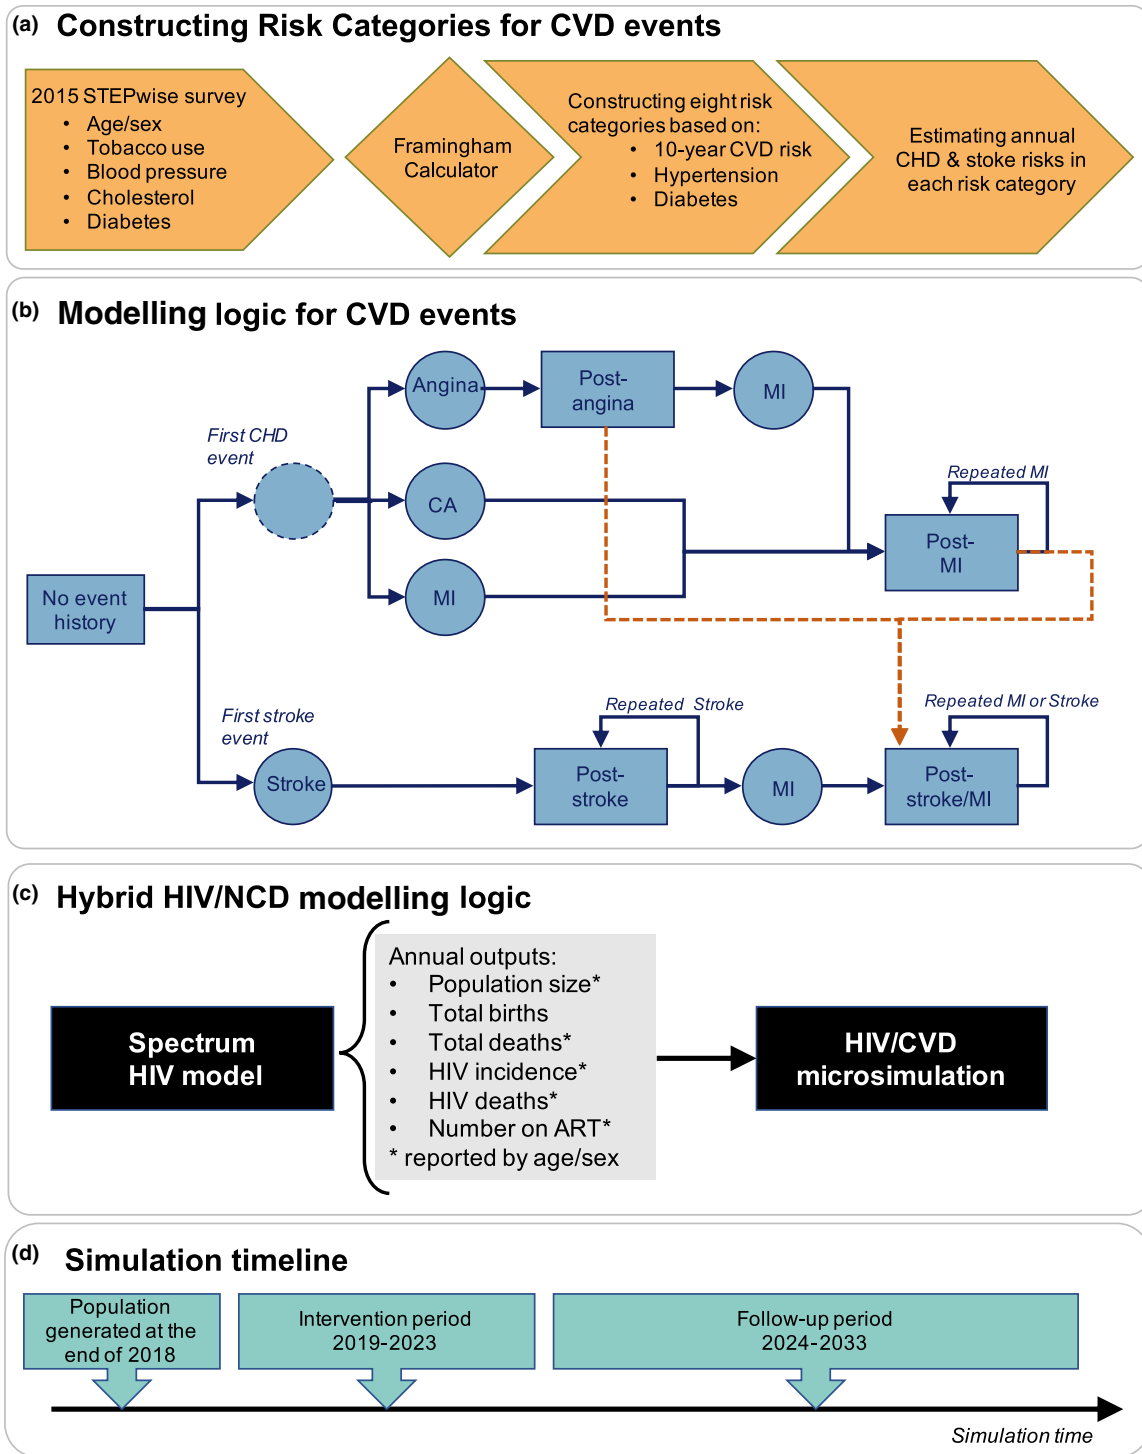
(a) Constructing Risk Categories for CVD events

2015 STEPwise survey
- Age/sex
- Tobacco use
- Blood pressure
- Cholesterol
- Diabetes

Framingham Calculator

Constructing eight risk categories based on:
- 10-year CVD risk
- Hypertension
- Diabetes

Estimating annual CHD & stoke risks in each risk category

(b) Modelling logic for CVD events

First CHD event

Angina

Post-angina

MI

CA

MI

Repeated MI

Post-MI

No event history

First stroke event

Stroke

Repeated Stroke

Post-stroke

MI

Repeated MI or Stroke

Post-stroke/MI

(c) Hybrid HIV/NCD modelling logic

Spectrum HIV model

Annual outputs:
- Population size*
- Total births
- Total deaths*
- HIV incidence*
- HIV deaths*
- Number on ART*
* reported by age/sex

HIV/CVD microsimulation

(d) Simulation timeline

Population generated at the end of 2018

Intervention period 2019-2023

Follow-up period 2024-2033

Simulation time